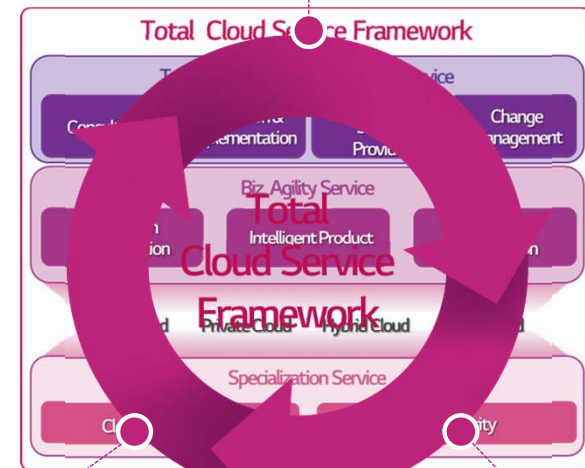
Total Cloud Se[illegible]ce Framework

T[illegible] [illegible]vice

Consu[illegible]

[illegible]mentation

Provi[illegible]

Change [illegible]nagement

Biz. Agility Service

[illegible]ion

Intelligent Product

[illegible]n

Total Cloud Service Framework

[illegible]d

Private Cloud

Hybrid Cloud

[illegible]d

Specialization Service

Cl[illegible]

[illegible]ity